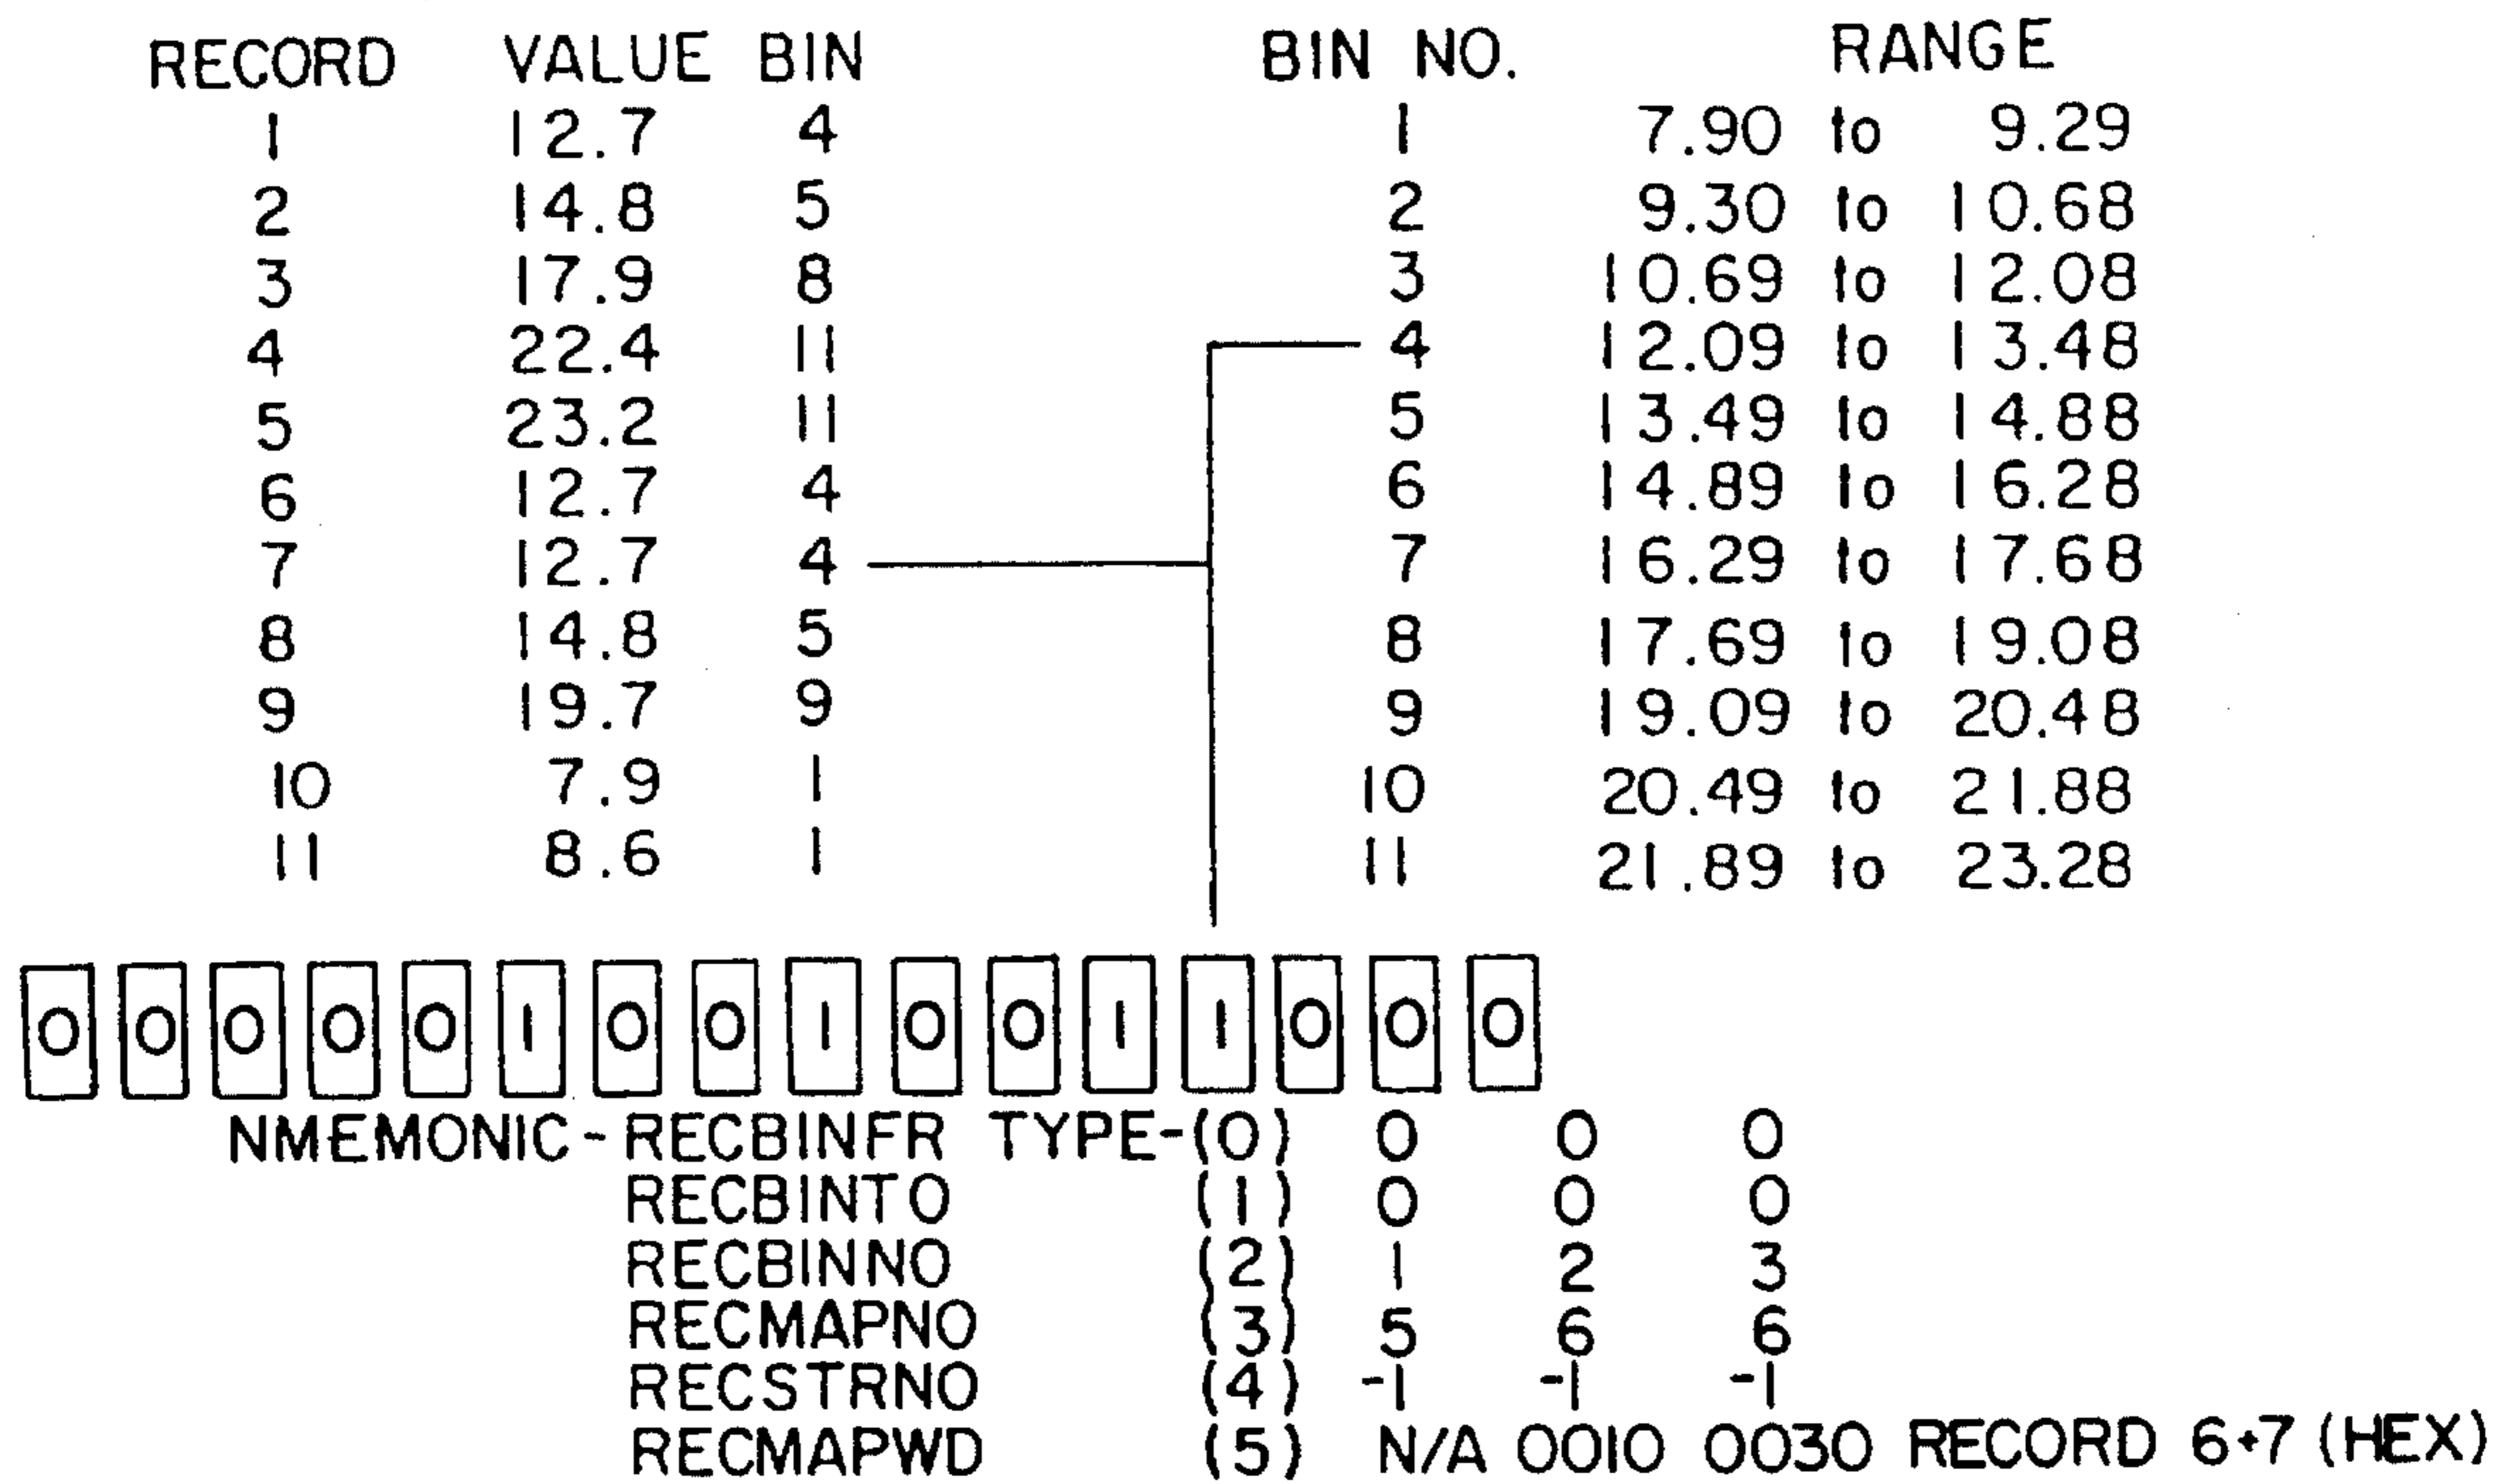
| RECORD | VALUE | BIN |
|---|---|---|
| 1 | 12.7 | 4 |
| 2 | 14.8 | 5 |
| 3 | 17.9 | 8 |
| 4 | 22.4 | 11 |
| 5 | 23.2 | 11 |
| 6 | 12.7 | 4 |
| 7 | 12.7 | 4 |
| 8 | 14.8 | 5 |
| 9 | 19.7 | 9 |
| 10 | 7.9 | 1 |
| 11 | 8.6 | 1 |

| BIN NO. | RANGE |
|---|---|
| 1 | 7.90 to 9.29 |
| 2 | 9.30 to 10.68 |
| 3 | 10.69 to 12.08 |
| 4 | 12.09 to 13.48 |
| 5 | 13.49 to 14.88 |
| 6 | 14.89 to 16.28 |
| 7 | 16.29 to 17.68 |
| 8 | 17.69 to 19.08 |
| 9 | 19.09 to 20.48 |
| 10 | 20.49 to 21.88 |
| 11 | 21.89 to 23.28 |

0 0 0 0 0 1 0 0 1 0 0 1 1 0 0 0

NMEMONIC - RECBINFR TYPE-(0) 0 0 0
RECBINTO (1) 0 0 0
RECBINNO (2) 1 2 3
RECMAPNO (3) 5 6 6
RECSTRNO (4) -1 -1 -1
RECMAPWD (5) N/A 0010 0030 RECORD 6+7 (HEX)